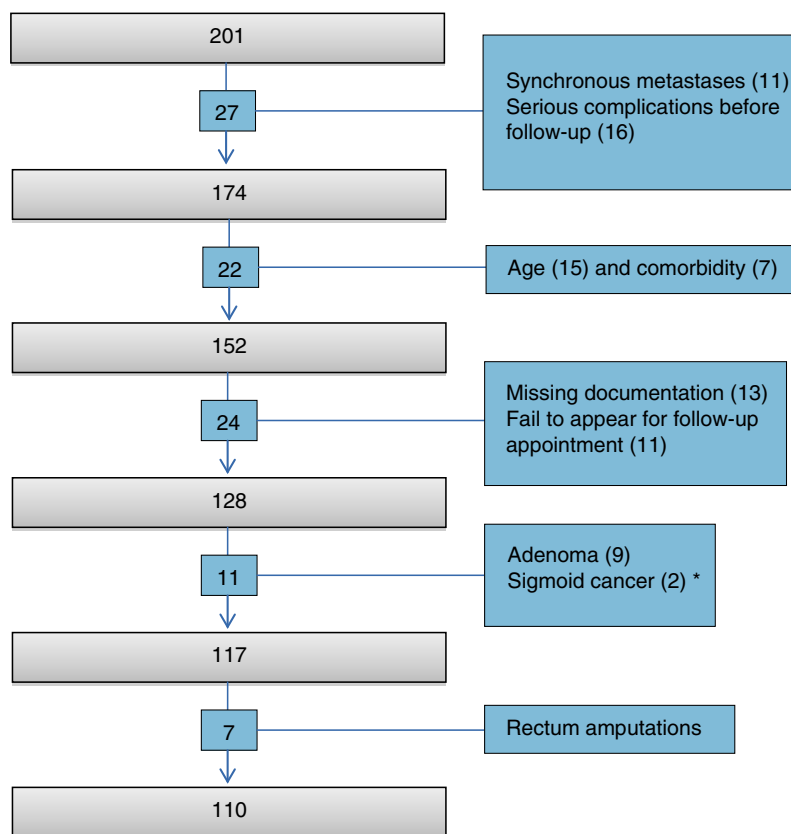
201

27

Synchronous metastases (11)
Serious complications before follow-up (16)

174

22

Age (15) and comorbidity (7)

152

24

Missing documentation (13)
Fail to appear for follow-up appointment (11)

128

11

Adenoma (9)
Sigmoid cancer (2) *

117

7

Rectum amputations

110